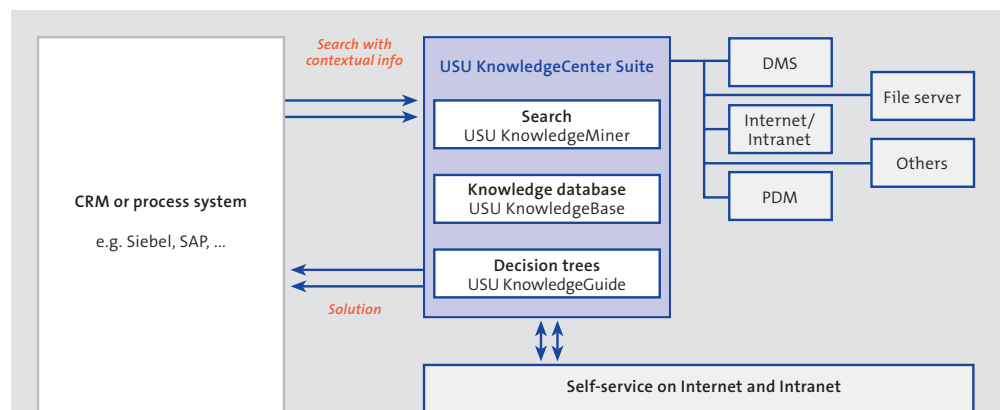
Search with contextual info

USU KnowledgeCenter Suite

Search
USU KnowledgeMiner

Knowledge database
USU KnowledgeBase

Decision trees
USU KnowledgeGuide

Solution

CRM or process system

e.g. Siebel, SAP, ...

DMS

File server

Internet/
Intranet

Others

PDM

Self-service on Internet and Intranet